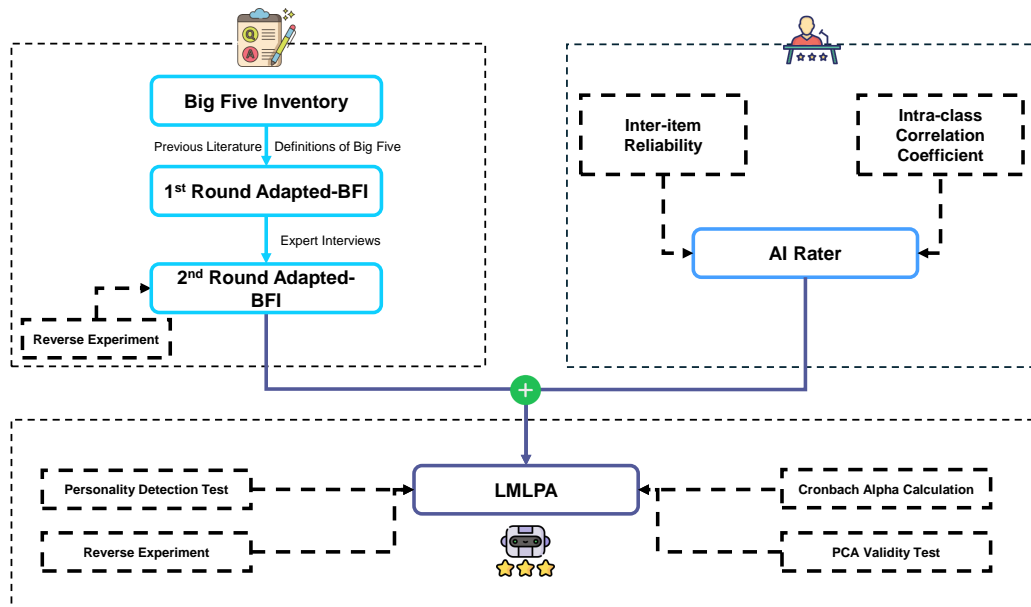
Q
A

Big Five Inventory

Previous Literature

Definitions of Big Five

$1^{st}$ Round Adapted-BFI

Expert Interviews

$2^{nd}$ Round Adapted-BFI

Reverse Experiment

Inter-item Reliability

Intra-class Correlation Coefficient

AI Rater

+

Personality Detection Test

Reverse Experiment

LMLPA

Cronbach Alpha Calculation

PCA Validity Test